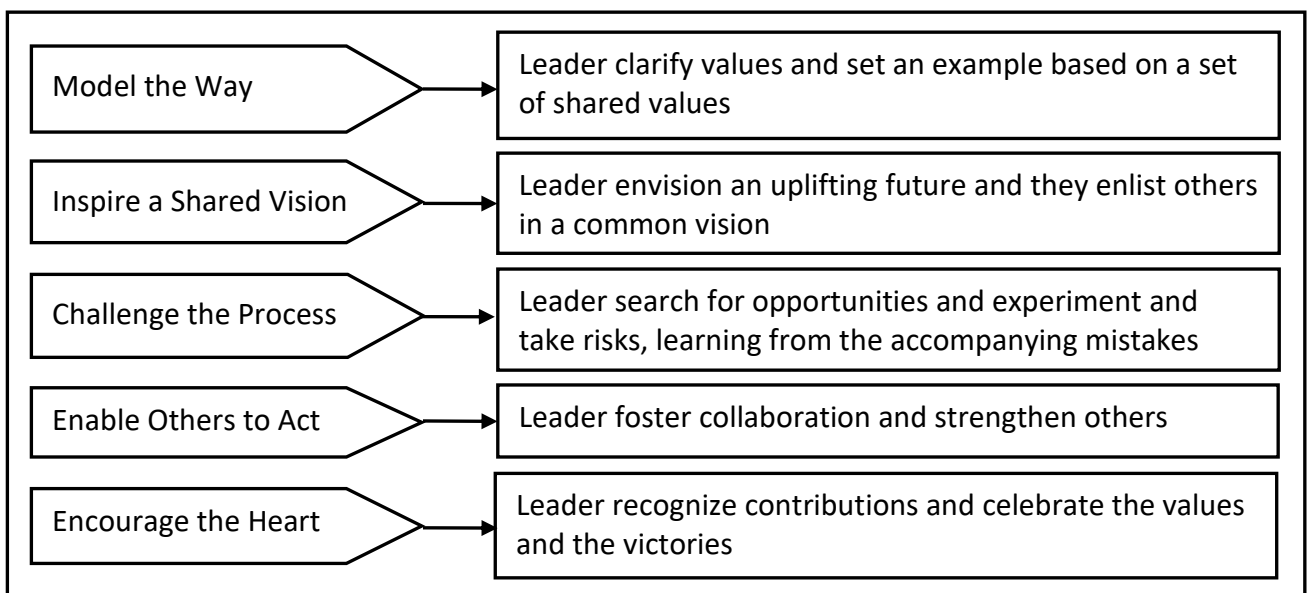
Model the Way

Leader clarify values and set an example based on a set of shared values

Inspire a Shared Vision

Leader envision an uplifting future and they enlist others in a common vision

Challenge the Process

Leader search for opportunities and experiment and take risks, learning from the accompanying mistakes

Enable Others to Act

Leader foster collaboration and strengthen others

Encourage the Heart

Leader recognize contributions and celebrate the values and the victories